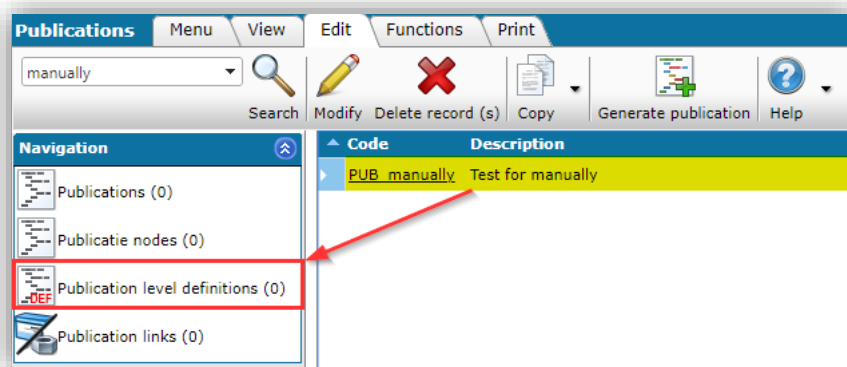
Publications Menu View Edit Functions Print

manually

Search Modify Delete record (s) Copy Generate publication Help

Navigation

Publications (0)

Publicatie nodes (0)

DEF Publication level definitions (0)

Publication links (0)

| Code | Description |
|---|---|
| PUB_manually | Test for manually |